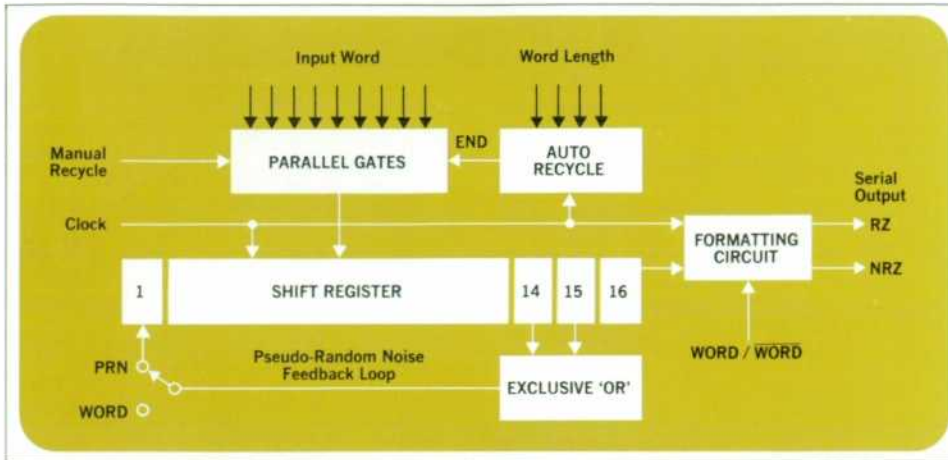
Input Word

Word Length

Manual Recycle

PARALLEL GATES

END

AUTO RECYCLE

Serial Output

Clock

FORMATTING CIRCUIT

RZ

NRZ

1

SHIFT REGISTER

14

15

16

Pseudo-Random Noise Feedback Loop

PRN

WORD

EXCLUSIVE 'OR'

WORD / $\overline{\text{WORD}}$